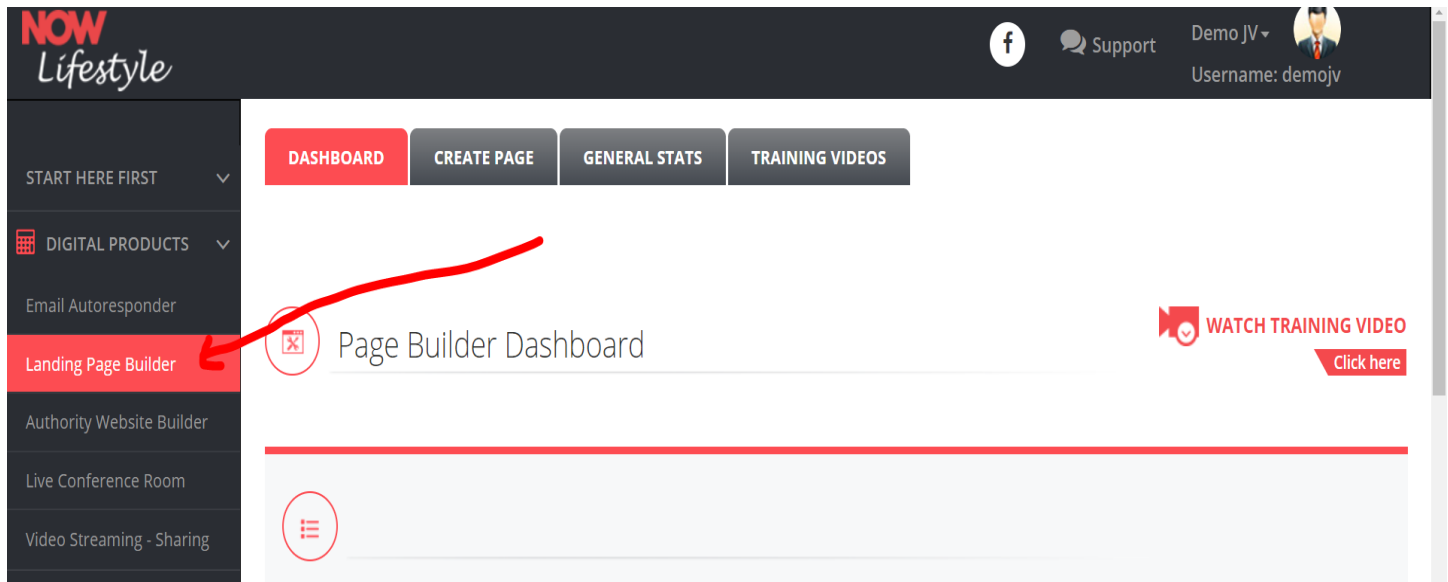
NOW Lifestyle

f Support Demo JV Username: demojv

START HERE FIRST

DIGITAL PRODUCTS

Email Autoresponder

Landing Page Builder

Authority Website Builder

Live Conference Room

Video Streaming - Sharing

DASHBOARD CREATE PAGE GENERAL STATS TRAINING VIDEOS

Page Builder Dashboard

WATCH TRAINING VIDEO
Click here